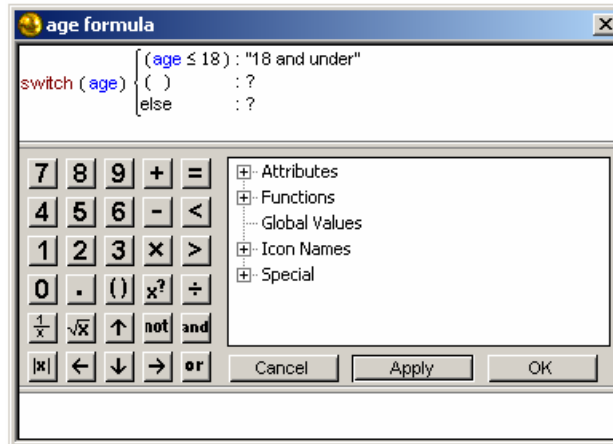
age formula

switch (age) { (age ≤ 18) : "18 and under"
( ) : ?
else : ?

7 8 9 + =
4 5 6 - <
1 2 3 × >
0 . () $x^?$ ÷
$\frac{1}{x}$ $\sqrt{x}$ ↑ not and
|x| ← ↓ → or

Attributes
Functions
Global Values
Icon Names
Special

Cancel Apply OK